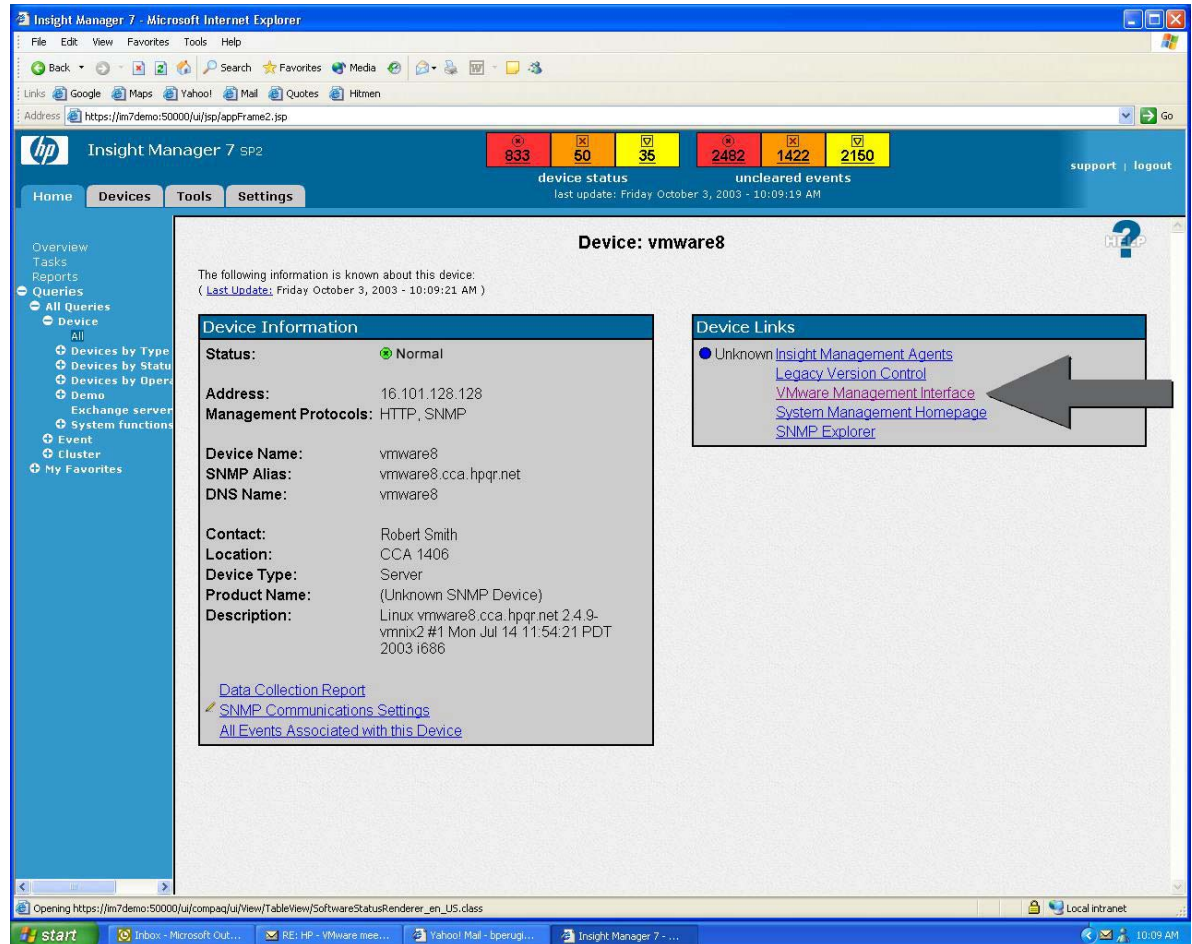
Insight Manager 7 - Microsoft Internet Explorer

File Edit View Favorites Tools Help

Back Search Favorites Media

Links Google Maps Yahoo! Mail Quotes Hitmen

Address https://im7demo:50000/ui/jsp/appFrame2.jsp

Go

Insight Manager 7 SP2

833 50 35
device status

2482 1422 2150
uncleared events

last update: Friday October 3, 2003 - 10:09:19 AM

support | logout

Home Devices Tools Settings

Overview
Tasks
Reports
Queries
All Queries
Device
All
Devices by Type
Devices by Statu
Devices by Opera
Demo
Exchange server
System functions
Event
Cluster
My Favorites

Device: vmware8

HELP

The following information is known about this device:
( Last Update: Friday October 3, 2003 - 10:09:21 AM )

Device Information

| | |
|---|---|
| Status: | Normal |
| Address: | 16.101.128.128 |
| Management Protocols: | HTTP, SNMP |
| Device Name: | vmware8 |
| SNMP Alias: | vmware8.cca.hpqr.net |
| DNS Name: | vmware8 |
| Contact: | Robert Smith |
| Location: | CCA 1406 |
| Device Type: | Server |
| Product Name: | (Unknown SNMP Device) |
| Description: | Linux vmware8.cca.hpqr.net 2.4.9-vmnix2 #1 Mon Jul 14 11:54:21 PDT 2003 i686 |

Data Collection Report
SNMP Communications Settings
All Events Associated with this Device

Device Links

Unknown Insight Management Agents
Legacy Version Control
VMware Management Interface
System Management Homepage
SNMP Explorer

Opening https://im7demo:50000/ui/compaq/ui/View/TableView/SoftwareStatusRenderer_en_US.class

Local intranet

start Inbox - Microsoft Out... RE: HP - VMware mee... Yahoo! Mail - bperugi... Insight Manager 7 - ... 10:09 AM